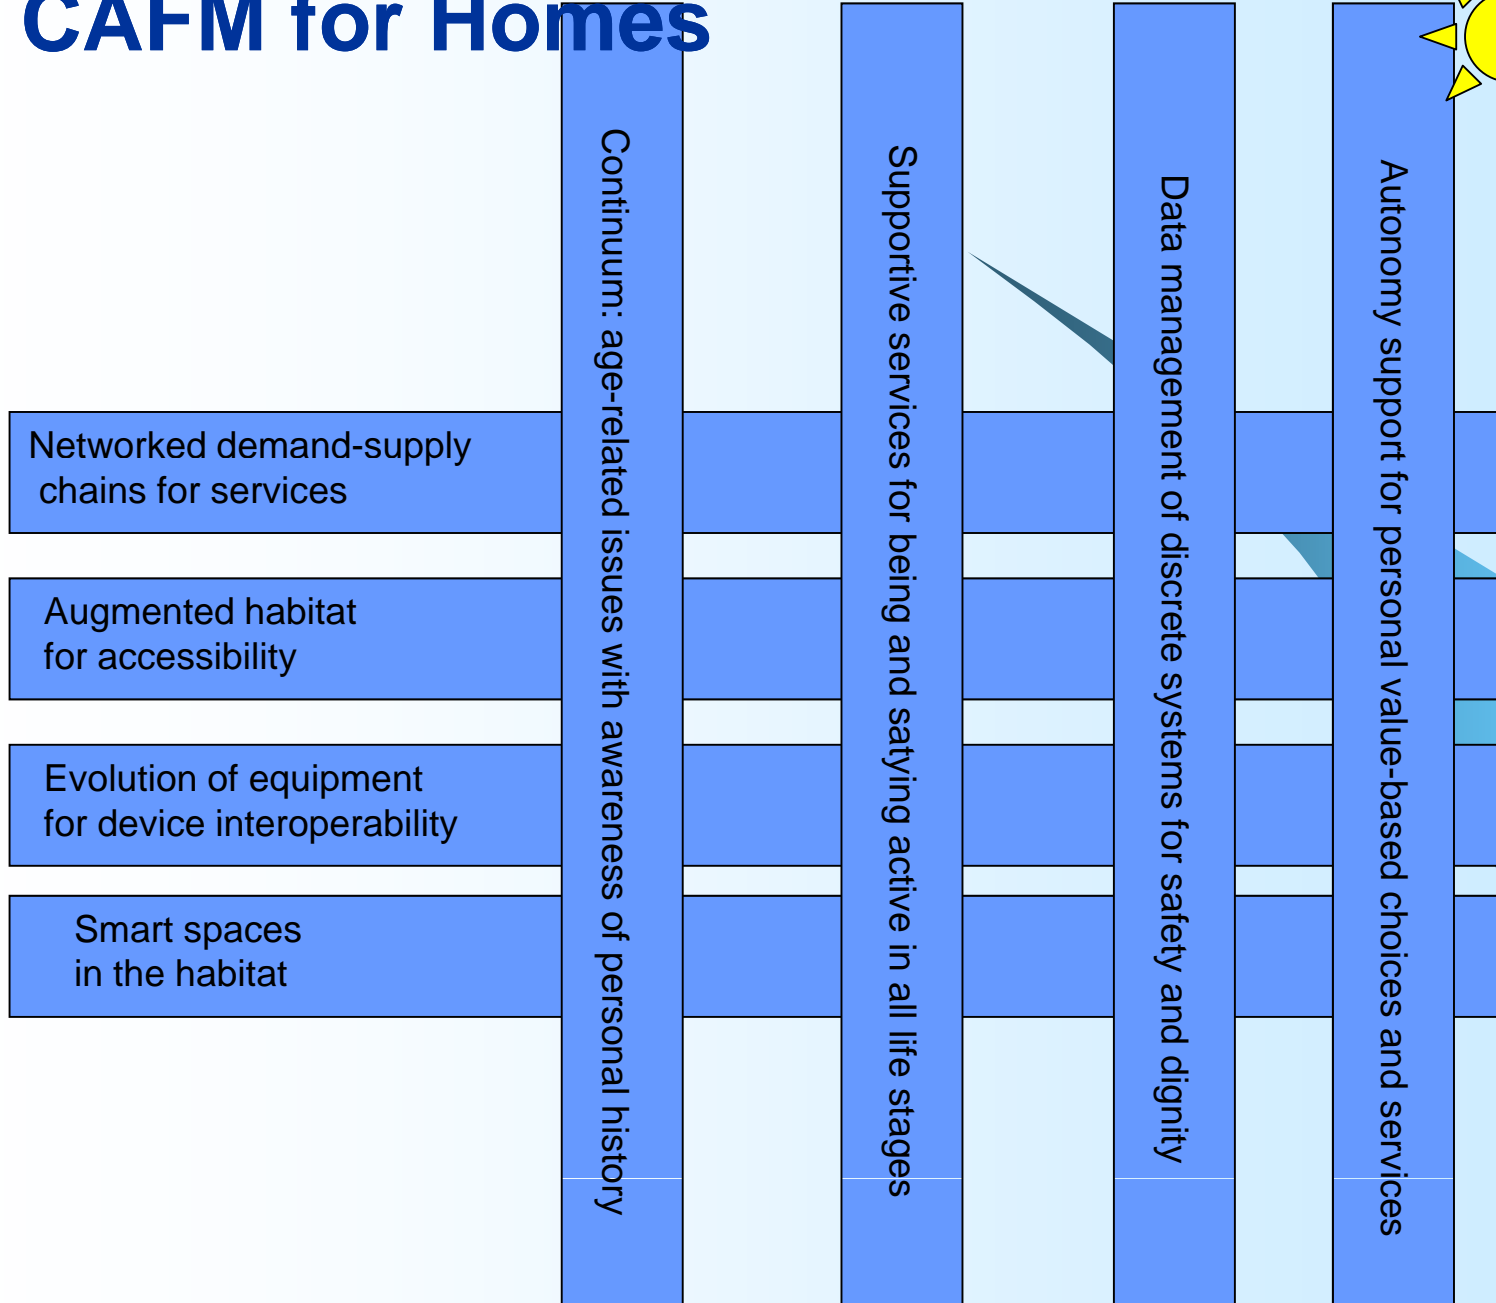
CAFM for Homes

Networked demand-supply chains for services

Augmented habitat for accessibility

Evolution of equipment for device interoperability

Smart spaces in the habitat

Continuum: age-related issues with awareness of personal history

Supportive services for being and satying active in all life stages

Data management of discrete systems for safety and dignity

Autonomy support for personal value-based choices and services